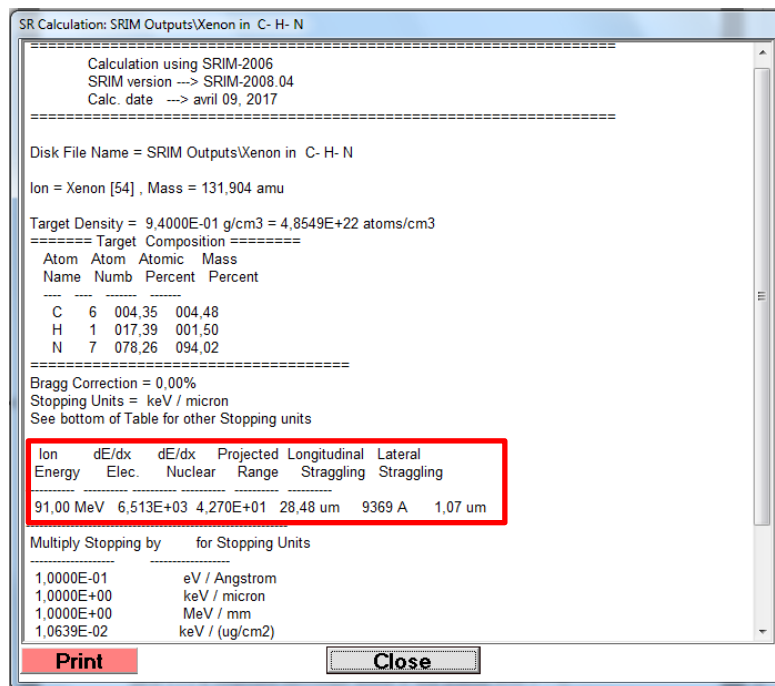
SR Calculation: SRIM Outputs\Xenon in C- H- N

==================================================================
Calculation using SRIM-2006
SRIM version ---> SRIM-2008.04
Calc. date ---> avril 09, 2017
==================================================================

Disk File Name = SRIM Outputs\Xenon in C- H- N

Ion = Xenon [54] , Mass = 131,904 amu

Target Density = 9,4000E-01 g/cm3 = 4,8549E+22 atoms/cm3
======= Target Composition ========

| Atom Name | Atom Numb | Atomic Percent | Mass Percent |
|---|---|---|---|
| ---- | ---- | ------- | ------- |
| C | 6 | 004,35 | 004,48 |
| H | 1 | 017,39 | 001,50 |
| N | 7 | 078,26 | 094,02 |

====================================
Bragg Correction = 0,00%
Stopping Units = keV / micron
See bottom of Table for other Stopping units

| Ion Energy | dE/dx Elec. | dE/dx Nuclear | Projected Range | Longitudinal Straggling | Lateral Straggling |
|---|---|---|---|---|---|
| --------- | ---------- | ---------- | ---------- | ---------- | |
| 91,00 MeV | 6,513E+03 | 4,270E+01 | 28,48 um | 9369 A | 1,07 um |

-----------------------------------------------------------
Multiply Stopping by for Stopping Units
------------------- ------------------
1,0000E-01 eV / Angstrom
1,0000E+00 keV / micron
1,0000E+00 MeV / mm
1,0639E-02 keV / (ug/cm2)

Print
Close